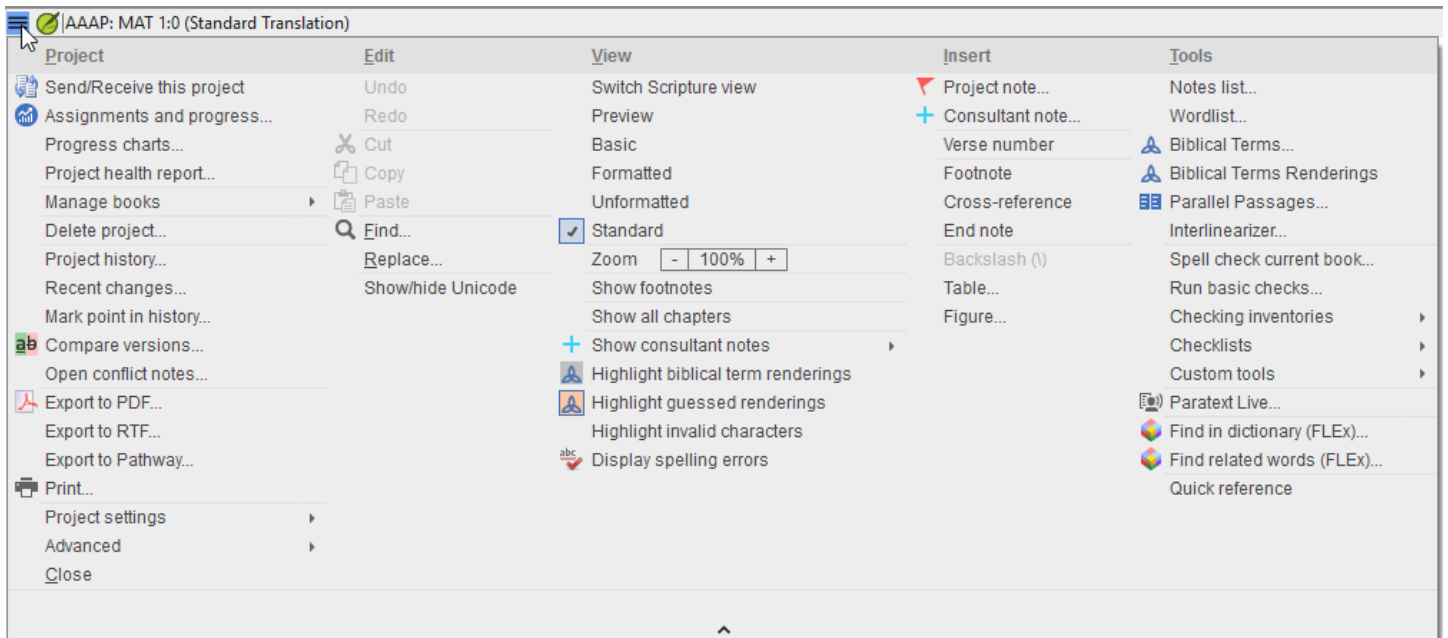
AAAP: MAT 1:0 (Standard Translation)

Project
Send/Receive this project
Assignments and progress...
Progress charts...
Project health report...
Manage books
Delete project...
Project history...
Recent changes...
Mark point in history...
ab Compare versions...
Open conflict notes...
Export to PDF...
Export to RTF...
Export to Pathway...
Print...
Project settings
Advanced
Close

Edit
Undo
Redo
Cut
Copy
Paste
Find...
Replace...
Show/hide Unicode

View
Switch Scripture view
Preview
Basic
Formatted
Unformatted
Standard
Zoom - 100% +
Show footnotes
Show all chapters
Show consultant notes
Highlight biblical term renderings
Highlight guessed renderings
Highlight invalid characters
abc Display spelling errors

Insert
Project note...
Consultant note...
Verse number
Footnote
Cross-reference
End note
Backslash (\)
Table...
Figure...

Tools
Notes list...
Wordlist...
Biblical Terms...
Biblical Terms Renderings
Parallel Passages...
Interlinearizer...
Spell check current book...
Run basic checks...
Checking inventories
Checklists
Custom tools
Paratext Live...
Find in dictionary (FLEx)...
Find related words (FLEx)...
Quick reference